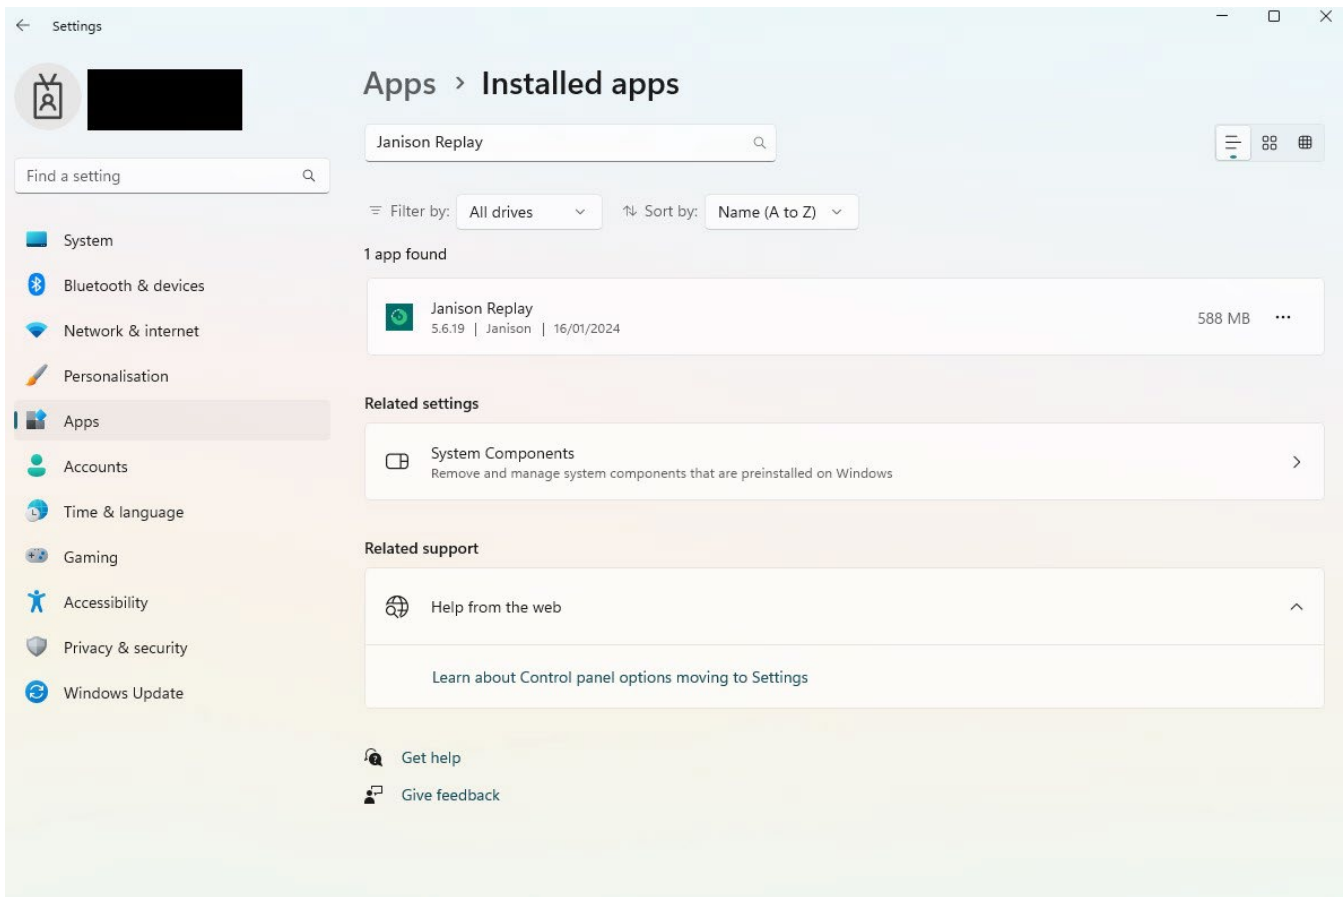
Settings

Find a setting

System
Bluetooth & devices
Network & internet
Personalisation
Apps
Accounts
Time & language
Gaming
Accessibility
Privacy & security
Windows Update

Apps › Installed apps

Janison Replay

Filter by: All drives

Sort by: Name (A to Z)

1 app found

Janison Replay
5.6.19 | Janison | 16/01/2024
588 MB ···

Related settings

System Components
Remove and manage system components that are preinstalled on Windows

Related support

Help from the web

Learn about Control panel options moving to Settings

Get help

Give feedback